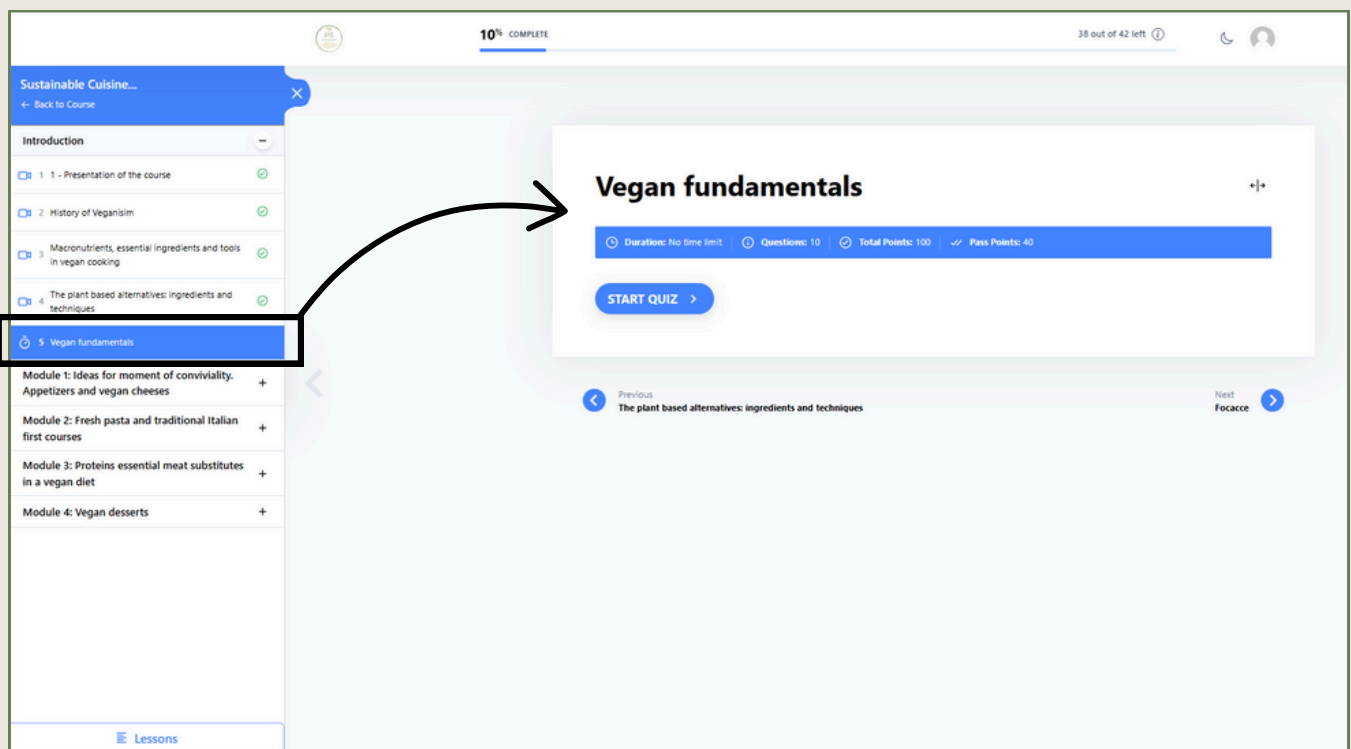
10% COMPLETE

38 out of 42 left

Sustainable Cuisine...
← Back to Course

Introduction

1 1 - Presentation of the course

2 History of Veganisim

3 Macronutrients, essential ingredients and tools in vegan cooking

4 The plant based alternatives: ingredients and techniques

5 Vegan fundamentals

Module 1: Ideas for moment of conviviality. Appetizers and vegan cheeses

Module 2: Fresh pasta and traditional Italian first courses

Module 3: Proteins essential meat substitutes in a vegan diet

Module 4: Vegan desserts

Lessons

Vegan fundamentals

Duration: No time limit | Questions: 10 | Total Points: 100 | Pass Points: 40

START QUIZ >

Previous
The plant based alternatives: ingredients and techniques

Next
Focacce